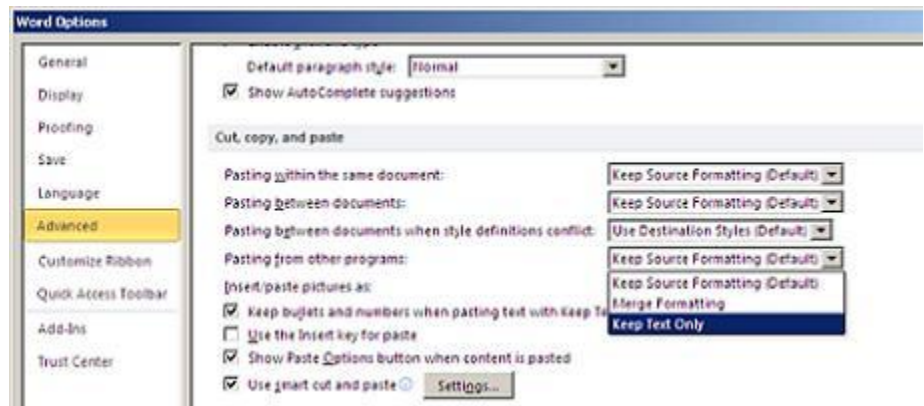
Word Options

General
Display
Proofing
Save
Language
Advanced
Customize Ribbon
Quick Access Toolbar
Add-Ins
Trust Center

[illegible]
Default paragraph style: Normal
Show AutoComplete suggestions

Cut, copy, and paste

Pasting within the same document: Keep Source Formatting (Default)
Pasting between documents: Keep Source Formatting (Default)
Pasting between documents when style definitions conflict: Use Destination Styles (Default)
Pasting from other programs: Keep Source Formatting (Default)
Insert/paste pictures as:
Keep bullets and numbers when pasting text with Keep T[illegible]
Use the Insert key for paste
Show Paste Options button when content is pasted
Use smart cut and paste Settings...

Keep Source Formatting (Default)
Merge Formatting
Keep Text Only